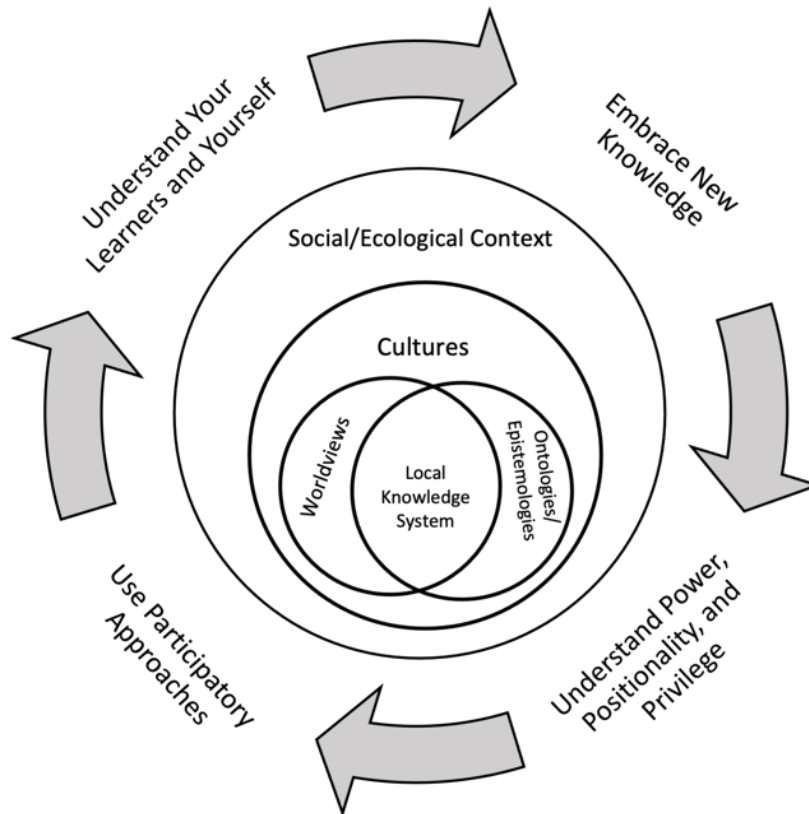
Understand Your Learners and Yourself

Embrace New Knowledge

Social/Ecological Context

Cultures

Worldviews

Local Knowledge System

Ontologies/ Epistemologies

Understand Power, Positionality, and Privilege

Use Participatory Approaches